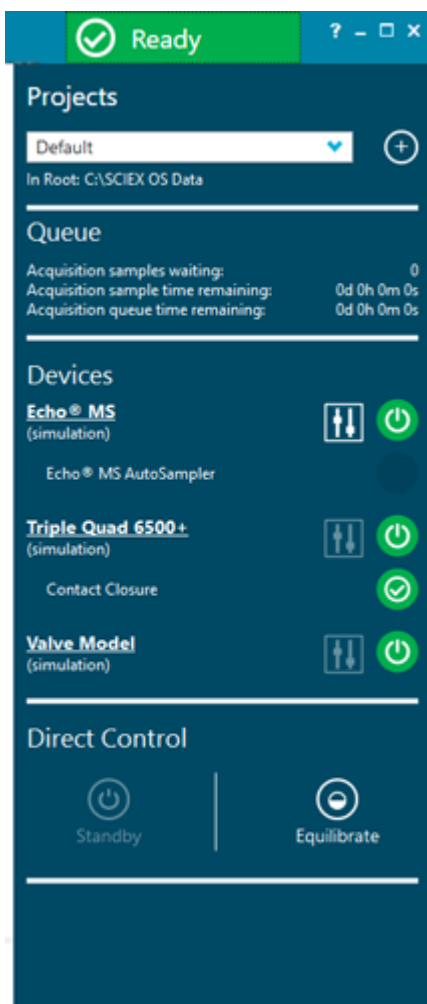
Ready

? – □ ✕

Projects

Default

In Root: C:\SCIEX OS Data

Queue

| | |
|---|---|
| Acquisition samples waiting: | 0 |
| Acquisition sample time remaining: | 0d 0h 0m 0s |
| Acquisition queue time remaining: | 0d 0h 0m 0s |

Devices

Echo® MS
(simulation)

Echo® MS AutoSampler

Triple Quad 6500+
(simulation)

Contact Closure

Valve Model
(simulation)

Direct Control

Standby

Equilibrate